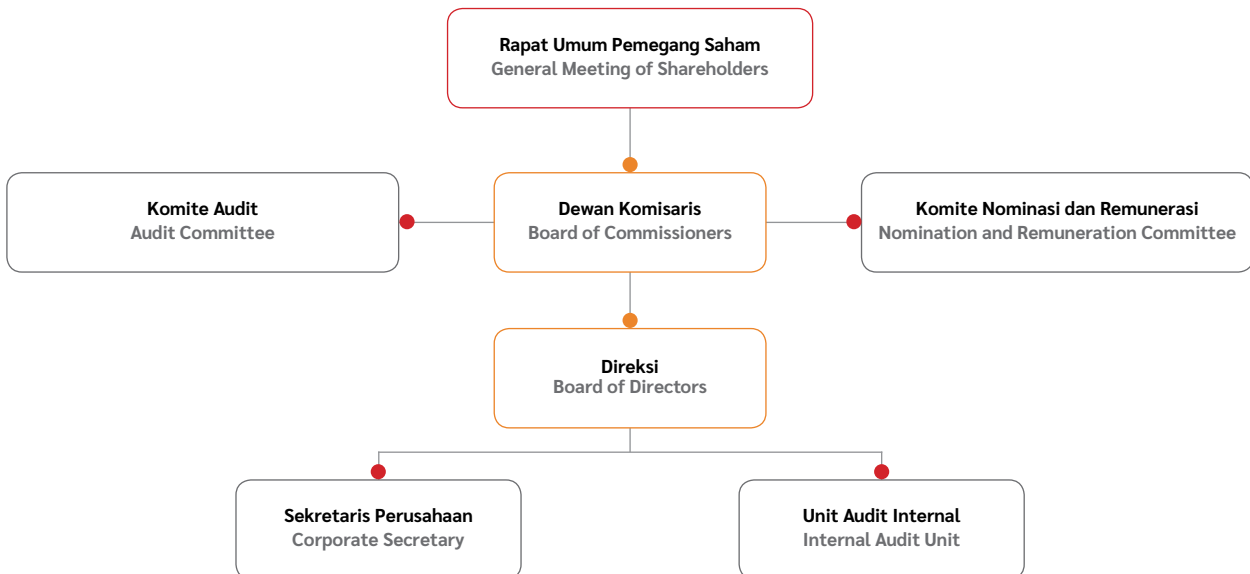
Rapat Umum Pemegang Saham
General Meeting of Shareholders

Komite Audit
Audit Committee

Dewan Komisaris
Board of Commissioners

Komite Nominasi dan Remunerasi
Nomination and Remuneration Committee

Direksi
Board of Directors

Sekretaris Perusahaan
Corporate Secretary

Unit Audit Internal
Internal Audit Unit